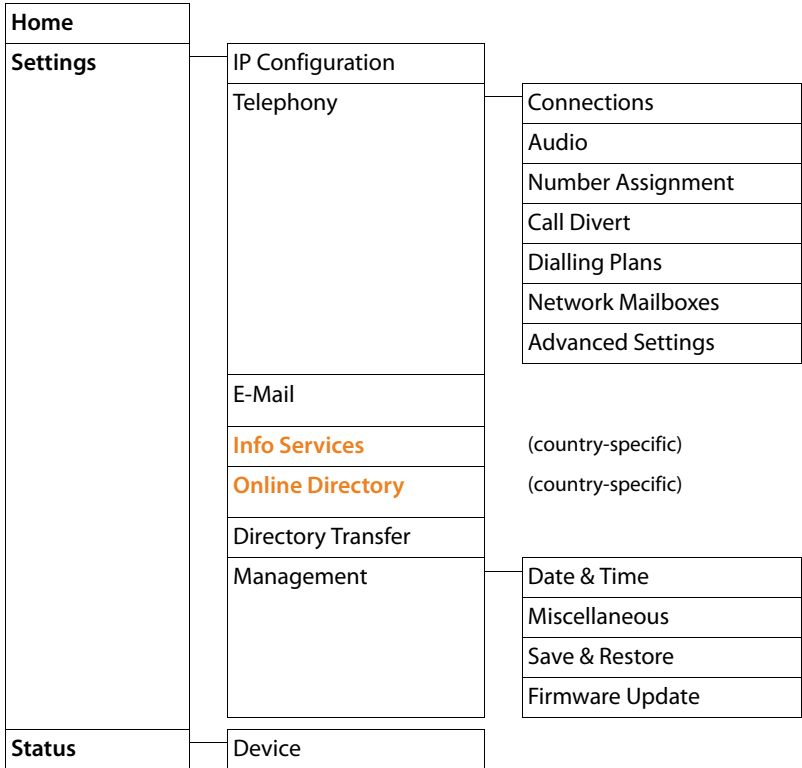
Home

Settings

IP Configuration

Telephony

Connections

Audio

Number Assignment

Call Divert

Dialling Plans

Network Mailboxes

Advanced Settings

E-Mail

Info Services

(country-specific)

Online Directory

(country-specific)

Directory Transfer

Management

Date & Time

Miscellaneous

Save & Restore

Firmware Update

Status

Device